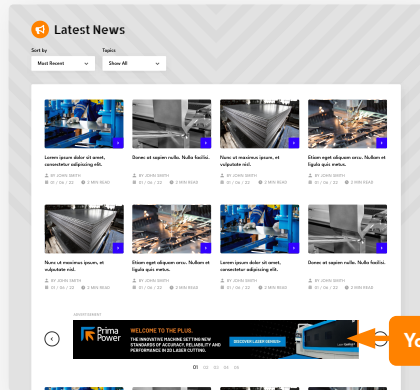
Latest News

Sort by
Most Recent

Topics
Show All

Lorem ipsum dolor sit amet, consectetur adipiscing elit.
BY JOHN SMITH
01 / 06 / 22
2 MIN READ

Donec at sapien nulla. Nulla facilisi.
BY JOHN SMITH
21 / 06 / 22
2 MIN READ

Nunc ut maximus ipsum, ut vulputate nisl.
BY JOHN SMITH
01 / 06 / 22
2 MIN READ

Etiam eget aliquam arcu. Nullam et ligula quis metus.
BY JOHN SMITH
01 / 06 / 22
2 MIN READ

Nunc ut maximus ipsum, ut vulputate nisl.
BY JOHN SMITH
01 / 06 / 22
2 MIN READ

Etiam eget aliquam arcu. Nullam et ligula quis metus.
BY JOHN SMITH
01 / 06 / 22
2 MIN READ

Lorem ipsum dolor sit amet, consectetur adipiscing elit.
BY JOHN SMITH
01 / 06 / 22
2 MIN READ

Donec at sapien nulla. Nulla facilisi.
BY JOHN SMITH
01 / 06 / 22
2 MIN READ

ADVERTISEMENT
Prima Power
WELCOME TO THE PLUS.
THE INNOVATIVE MACHINE SETTING NEW STANDARDS OF ACCURACY, RELIABILITY AND PERFORMANCE IN 2D LASER CUTTING.
DISCOVER LASER GENIUS+

01 02 03 04 05

Yo